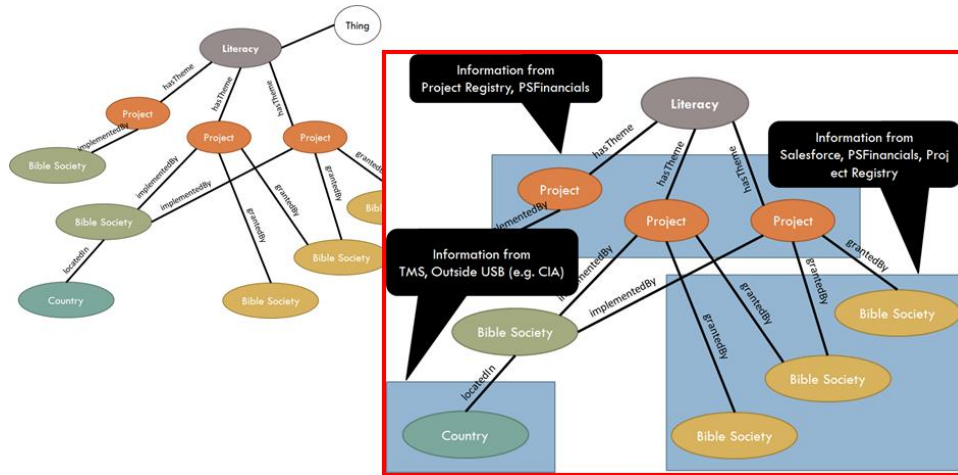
Thing

Literacy

hasTheme

hasTheme

hasTheme

Project

Project

Project

implementedBy

Bible Society

implementedBy

implementedBy

grantedBy

grantedBy

grantedBy

Bib

Bible Society

Bible Society

locatedIn

Country

Bible Society

Information from Project Registry, PSFinancials

Literacy

hasTheme

hasTheme

hasTheme

Information from Salesforce, PSFinancials, Project Registry

Project

implementedBy

Project

Project

grantedBy

Information from TMS, Outside USB (e.g. CIA)

implementedBy

implementedBy

grantedBy

grantedBy

grantedBy

Bible Society

Bible Society

locatedIn

Bible Society

Country

Bible Society